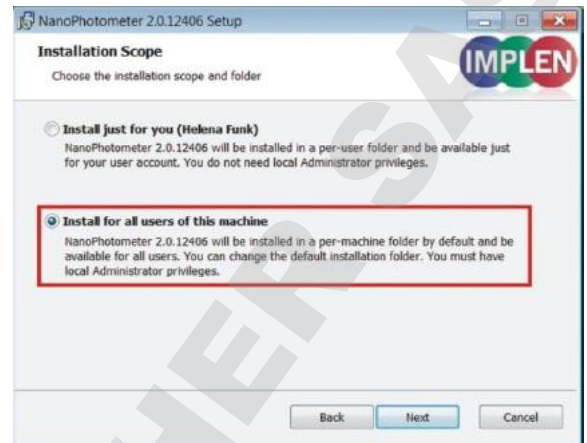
NanoPhotometer 2.0.12406 Setup

Installation Scope

Choose the installation scope and folder

IMPLEN

Install just for you (Helena Funk)

NanoPhotometer 2.0.12406 will be installed in a per-user folder and be available just for your user account. You do not need local Administrator privileges.

Install for all users of this machine

NanoPhotometer 2.0.12406 will be installed in a per-machine folder by default and be available for all users. You can change the default installation folder. You must have local Administrator privileges.

Back Next Cancel